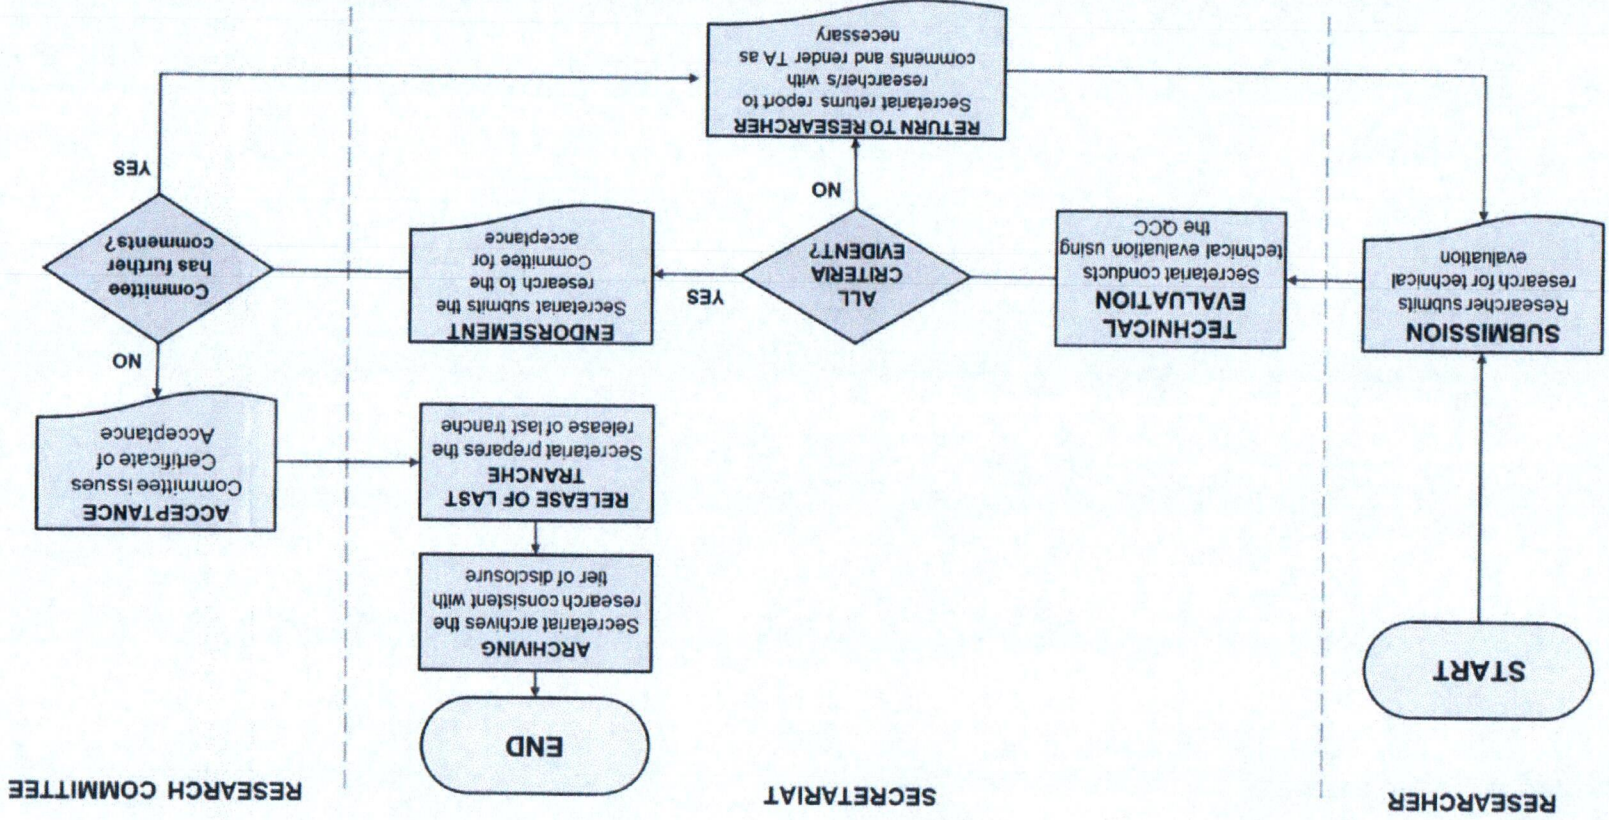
RESEARCHER

SECRETARIAT

RESEARCH COMMITTEE

START

SUBMISSION
Researcher submits research for technical evaluation

TECHNICAL EVALUATION
Secretariat conducts technical evaluation using the QCC

ALL CRITERIA EVIDENT?

NO

RETURN TO RESEARCHER
Secretariat returns report to researcher/s with comments and render TA as necessary

YES

ENDORSEMENT
Secretariat submits the research to the Commitee for acceptance

Commitee has further comments?

YES

NO

ACCEPTANCE
Commitee issues Certificate of Acceptance

RELEASE OF LAST TRANCHE
Secretariat prepares the release of last tranche

ARCHIVING
Secretariat archives the research consistent with tier of disclosure

END